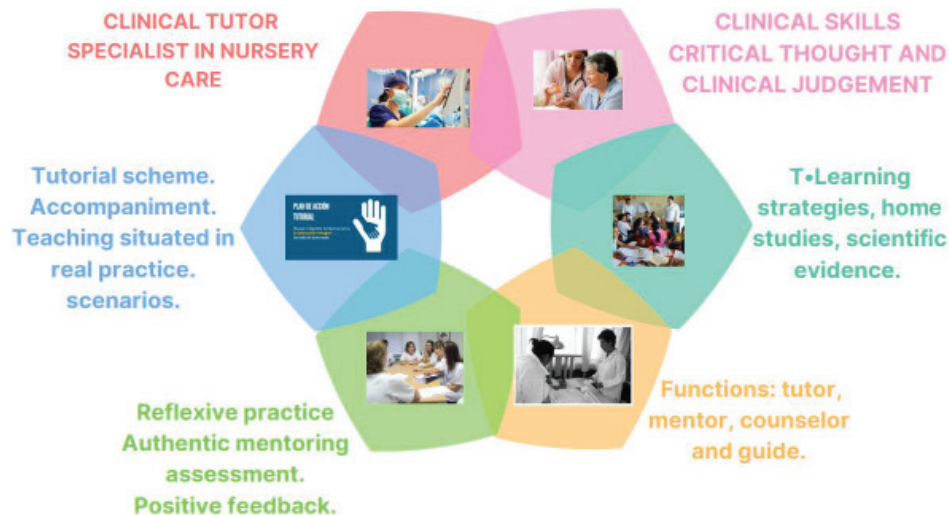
CLINICAL TUTOR SPECIALIST IN NURSERY CARE

CLINICAL SKILLS CRITICAL THOUGHT AND CLINICAL JUDGEMENT

Tutorial scheme. Accompaniment. Teaching situated in real practice. scenarios.

PLAN DE ACCIÓN TUTORIAL

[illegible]

T•Learning strategies, home studies, scientific evidence.

Reflexive practice Authentic mentoring assessment. Positive feedback.

Functions: tutor, mentor, counselor and guide.